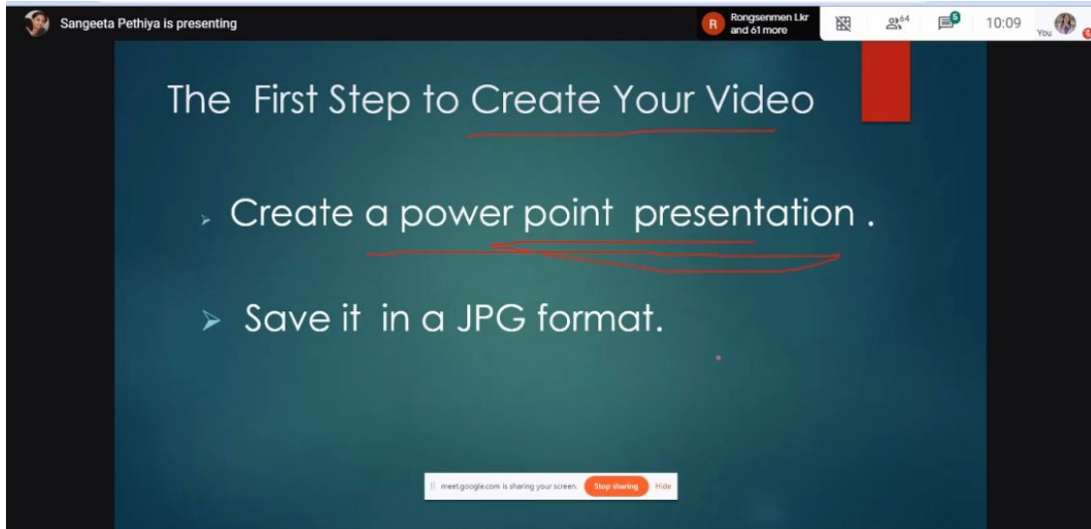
Sangeeta Pethiya is presenting

R Rongsenmen Lkr and 61 more

64

5

10:09

You

The First Step to Create Your Video

Create a power point presentation .

Save it in a JPG format.

meet.google.com is sharing your screen. Stop sharing Hide